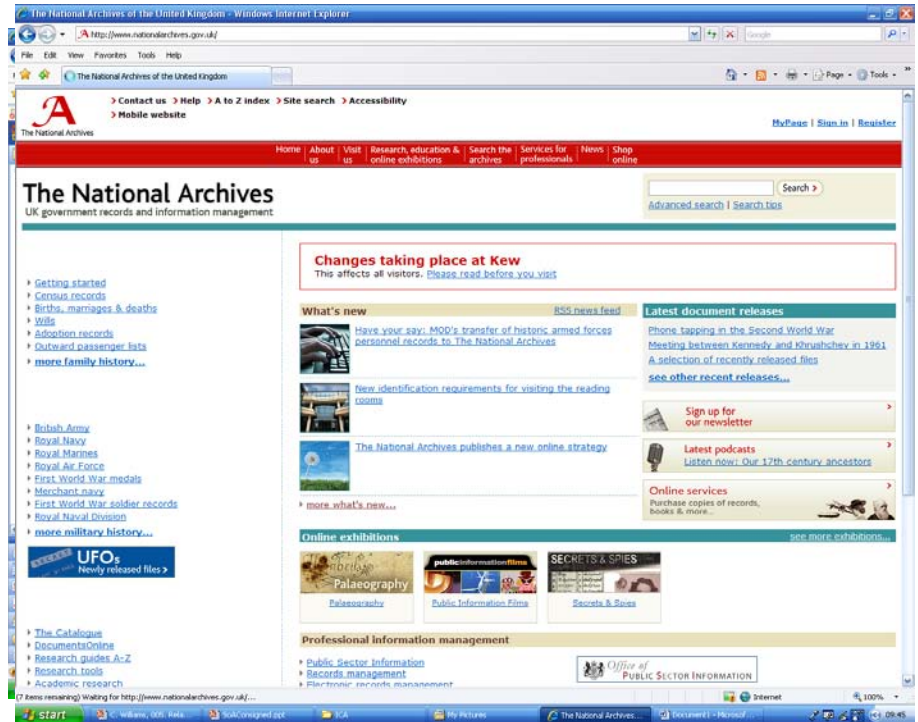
The National Archives of the United Kingdom - Windows Internet Explorer

http://www.nationalarchives.gov.uk/

Google

File Edit View Favorites Tools Help

The National Archives of the United Kingdom

Page Tools

The National Archives

> Contact us > Help > A to Z index > Site search > Accessibility
> Mobile website

MyPage | Sign in | Register

Home | About us | Visit us | Research, education & online exhibitions | Search the archives | Services for professionals | News | Shop online

The National Archives
UK government records and information management

Search >
Advanced search | Search tips

Changes taking place at Kew
This affects all visitors. Please read before you visit

Getting started
Census records
Births, marriages & deaths
Wills
Adoption records
Outward passenger lists
more family history...

What's new
RSS news feed

Have your say: MOD's transfer of historic armed forces personnel records to The National Archives

New identification requirements for visiting the reading rooms

The National Archives publishes a new online strategy

more what's new...

Latest document releases
Phone tapping in the Second World War
Meeting between Kennedy and Khrushchey in 1961
A selection of recently released files
see other recent releases...

Sign up for our newsletter

Latest podcasts
Listen now: Our 17th century ancestors

Online services
Purchase copies of records, books & more...

British Army
Royal Navy
Royal Marines
Royal Air Force
First World War medals
Merchant navy
First World War soldier records
Royal Naval Division
more military history...

UFOs
Newly released files >

Online exhibitions
see more exhibitions...

Palaeography
public information films
SECRETS & SPIES

Palaeography
Public Information Films
Secrets & Spies

The Catalogue
DocumentsOnline
Research guides A-Z
Research tools
Academic research

Professional information management

Public Sector Information
Records management
Electronic records management

Office of Public Sector Information

(7 items remaining) Waiting for http://www.nationalarchives.gov.uk/...

Internet
100%

start
The National Archives...
Document1 - Microsof...
ICA
My Pictures
09:45